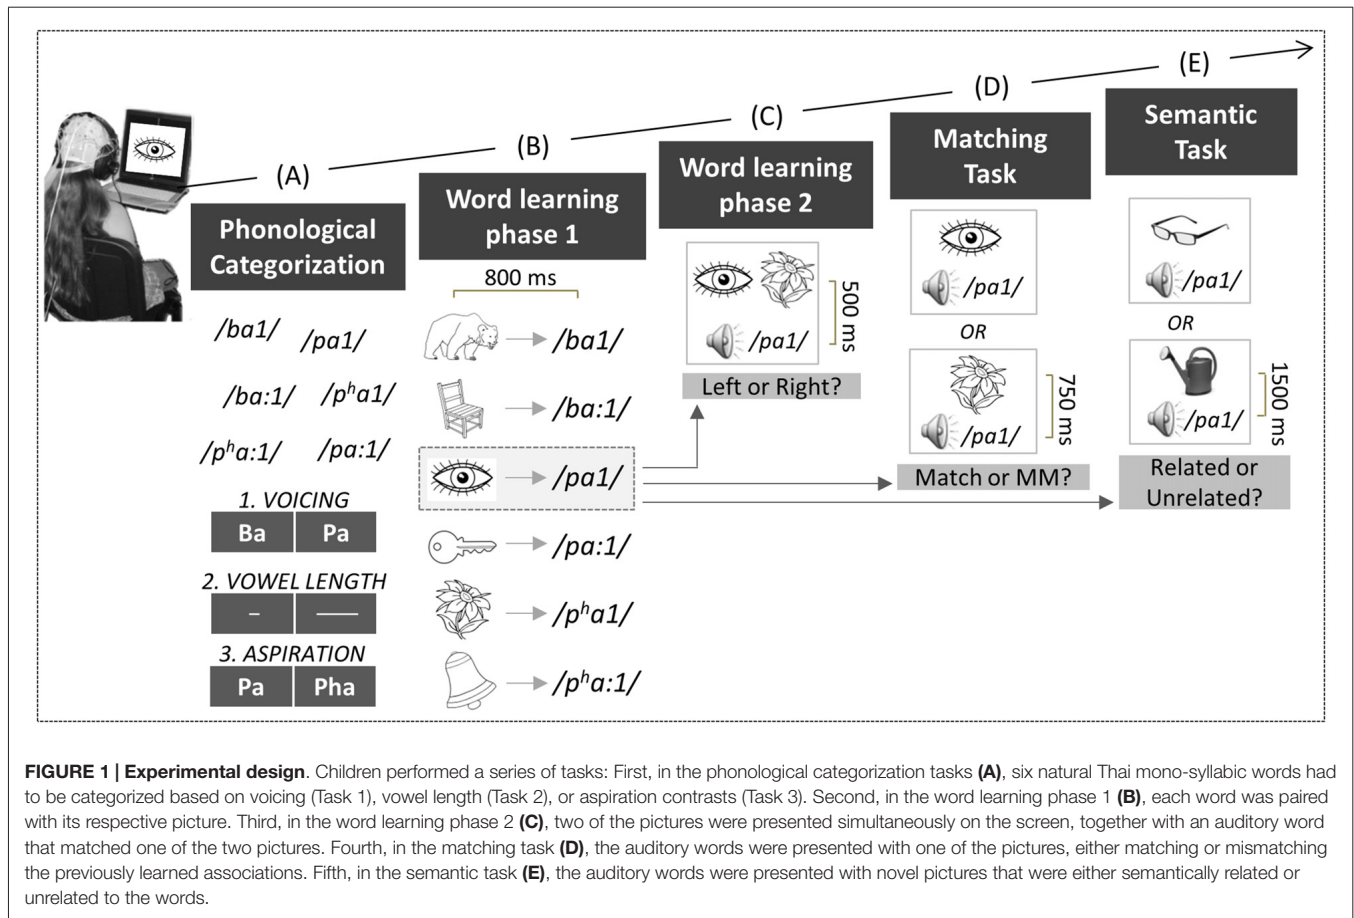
(A)

(B)

(C)

(D)

(E)

Phonological Categorization

/ba1/ /pa1/

/ba:1/ /$p^h$a1/

/$p^h$a:1/ /pa:1/

1. VOICING

| Ba | Pa |
|---|---|

2. VOWEL LENGTH

| – | —— |
|---|---|

3. ASPIRATION

| Pa | Pha |
|---|---|

Word learning phase 1

800 ms

/ba1/

/ba:1/

/pa1/

/pa:1/

/$p^h$a1/

/$p^h$a:1/

Word learning phase 2

/pa1/

500 ms

Left or Right?

Matching Task

/pa1/

OR

/pa1/

750 ms

Match or MM?

Semantic Task

/pa1/

OR

/pa1/

1500 ms

Related or Unrelated?

**FIGURE 1 | Experimental design**. Children performed a series of tasks: First, in the phonological categorization tasks **(A)**, six natural Thai mono-syllabic words had to be categorized based on voicing (Task 1), vowel length (Task 2), or aspiration contrasts (Task 3). Second, in the word learning phase 1 **(B)**, each word was paired with its respective picture. Third, in the word learning phase 2 **(C)**, two of the pictures were presented simultaneously on the screen, together with an auditory word that matched one of the two pictures. Fourth, in the matching task **(D)**, the auditory words were presented with one of the pictures, either matching or mismatching the previously learned associations. Fifth, in the semantic task **(E)**, the auditory words were presented with novel pictures that were either semantically related or unrelated to the words.